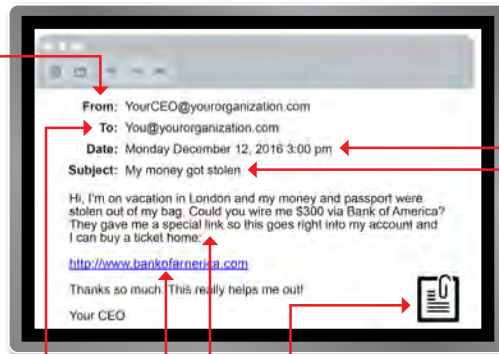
From: YourCEO@yourorganization.com
To: You@yourorganization.com
Date: Monday December 12, 2016 3:00 pm
Subject: My money got stolen

Hi, I'm on vacation in London and my money and passport were stolen out of my bag. Could you wire me $300 via Bank of America? They gave me a special link so this goes right into my account and I can buy a ticket home:

http://www.bankofarnerica.com

Thanks so much. This really helps me out!

Your CEO